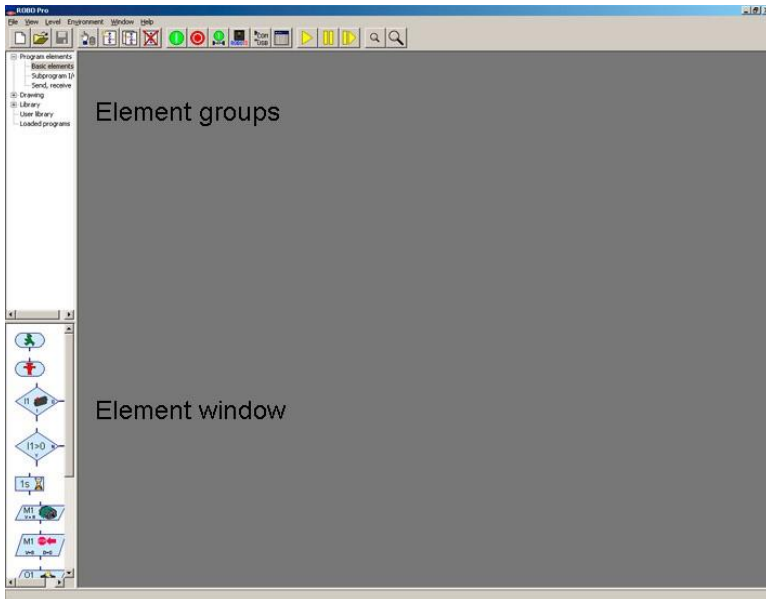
ROBO Pro

File View Level Environment Window Help

Icon Use

Program elements
Basic elements
Subprogram I/
Send, receive
Drawing
Library
User library
Loaded programs

Element groups

Element window

I1

I1>0

1s

M1

M1

O1